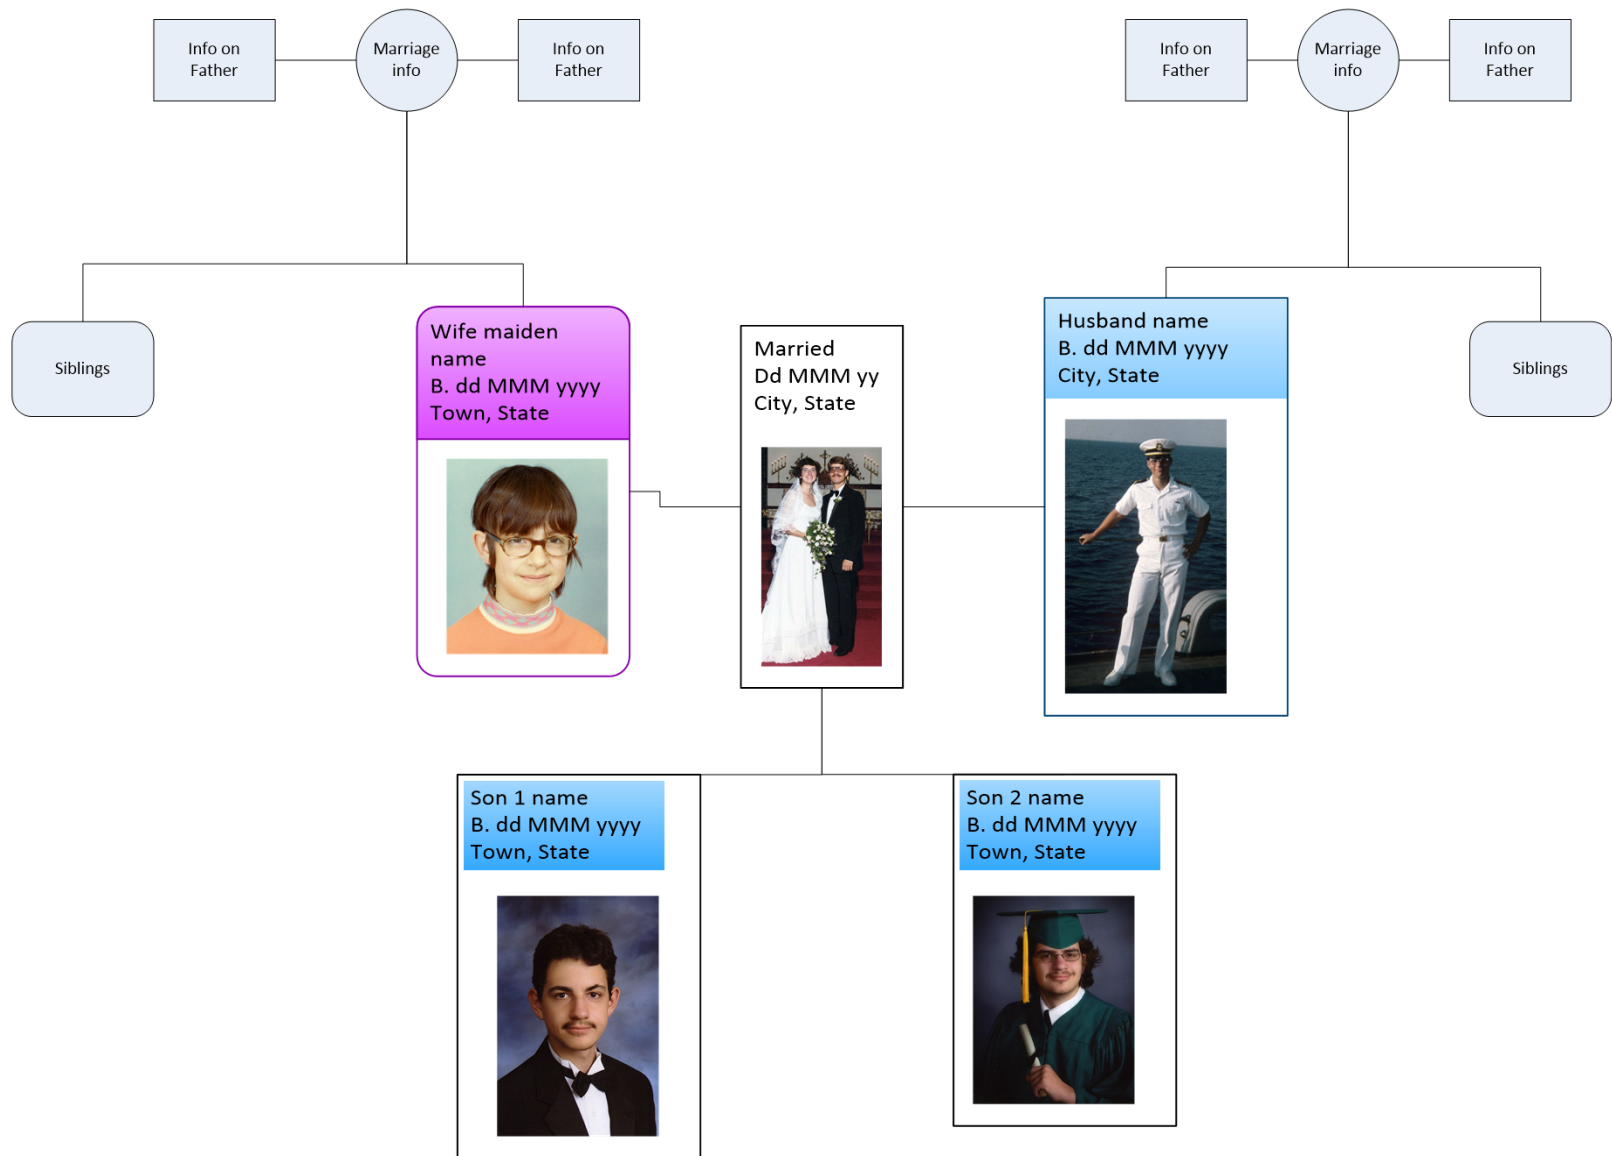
Info on Father

Marriage info

Info on Father

Info on Father

Marriage info

Info on Father

Siblings

Wife maiden name
B. dd MMM yyyy
Town, State

Married
Dd MMM yy
City, State

Husband name
B. dd MMM yyyy
City, State

Siblings

Son 1 name
B. dd MMM yyyy
Town, State

Son 2 name
B. dd MMM yyyy
Town, State